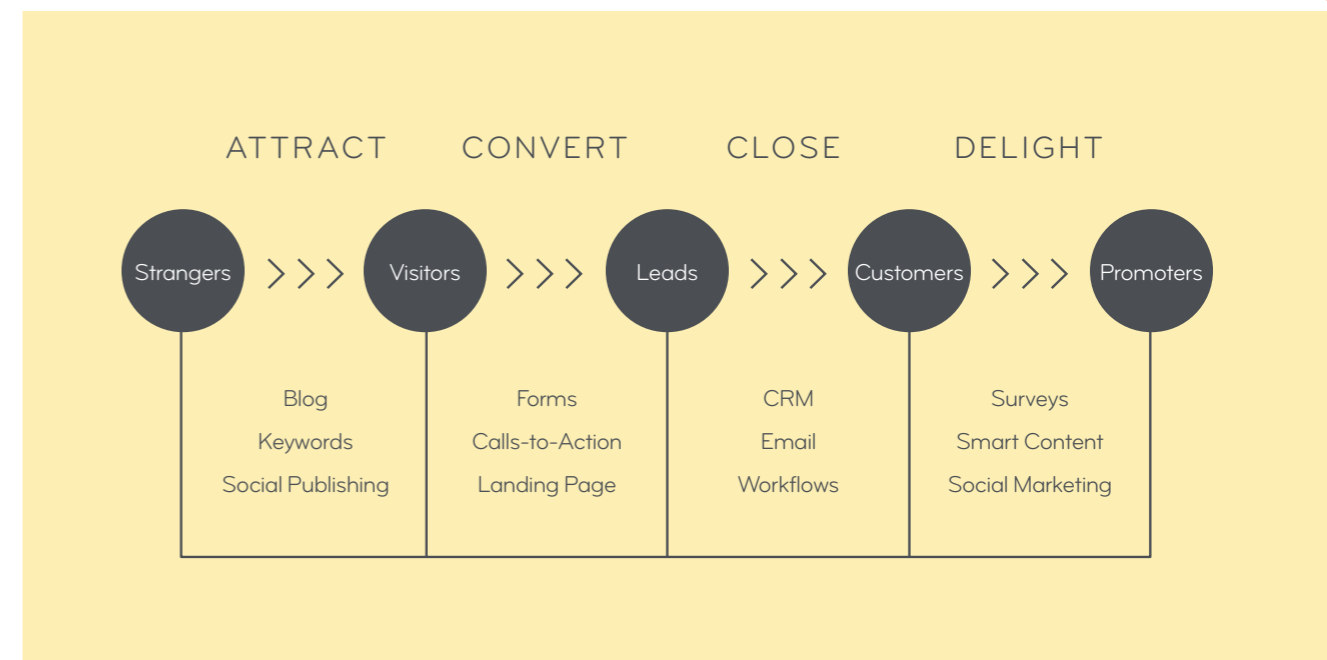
ATTRACT CONVERT CLOSE DELIGHT

Strangers Visitors Leads Customers Promoters

Blog
Keywords
Social Publishing

Forms
Calls-to-Action
Landing Page

CRM
Email
Workflows

Surveys
Smart Content
Social Marketing